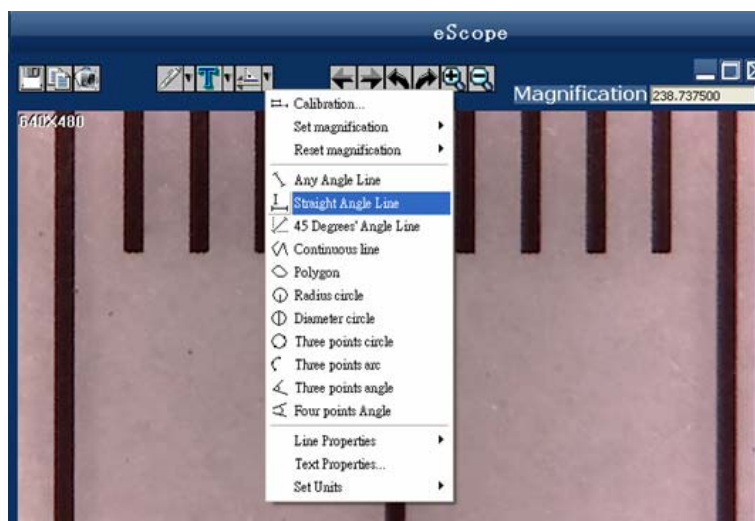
eScope

Magnification 238.737500

640X480

Calibration...
Set magnification
Reset magnification
Any Angle Line
Straight Angle Line
45 Degrees' Angle Line
Continuous line
Polygon
Radius circle
Diameter circle
Three points circle
Three points arc
Three points angle
Four points Angle
Line Properties
Text Properties...
Set Units